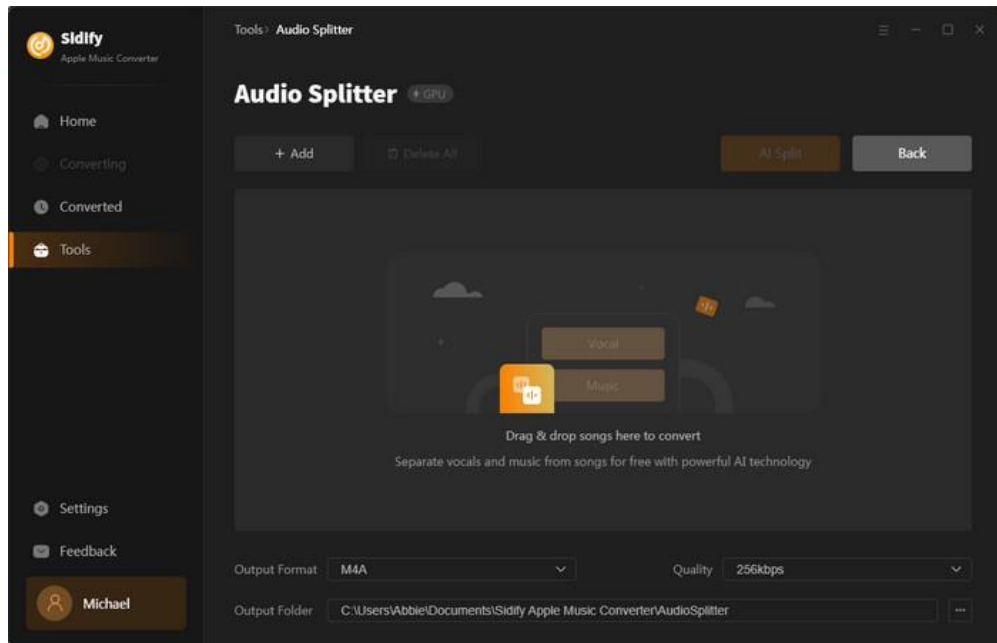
Sidify
Apple Music Converter

Home
Converting
Converted
Tools

Settings
Feedback
Michael

Tools › Audio Splitter

Audio Splitter GPU

+ Add
Delete All
AI Split
Back

Vocal
Music

Drag & drop songs here to convert
Separate vocals and music from songs for free with powerful AI technology

Output Format M4A
Quality 256kbps
Output Folder C:\Users\Abbie\Documents\Sidify Apple Music Converter\AudioSplitter
...